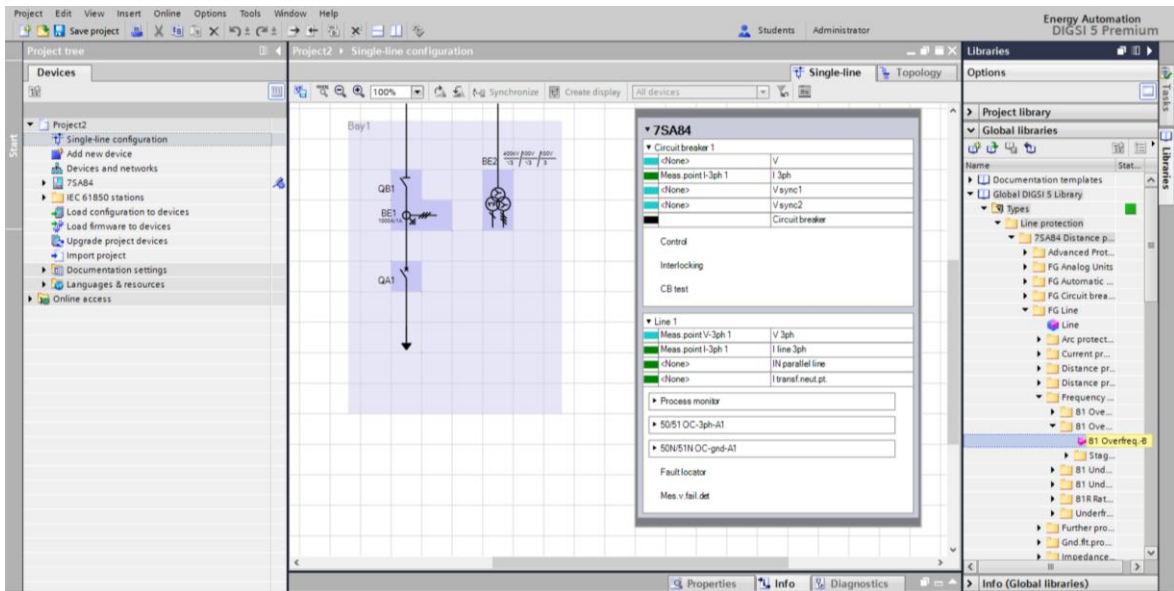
Project Edit View Insert Online Options Tools Window Help

Save project

Students Administrator

Energy Automation
DIGSI 5 Premium

Project tree

Devices

Start

Project2
Single-line configuration
Add new device
Devices and networks
7SA84
IEC 61850 stations
Load configuration to devices
Load firmware to devices
Upgrade project devices
Import project
Documentation settings
Languages & resources
Online access

Project2 ▸ Single-line configuration

Single-line Topology

100% Synchronize Create display All devices

Bay1

BE2

QB1

BE1

QA1

▾ 7SA84

▾ Circuit breaker 1

| | |
|---|---|
| <None> | V |
| Meas.point I-3ph 1 | I 3ph |
| <None> | Vsync1 |
| <None> | Vsync2 |
| | Circuit breaker |

Control

Interlocking

CB test

▾ Line 1

| | |
|---|---|
| Meas.point V-3ph 1 | V 3ph |
| Meas.point I-3ph 1 | I line 3ph |
| <None> | IN parallel line |
| <None> | I transf.neut.pt. |

▸ Process monitor

▸ 50/51 OC-3ph-A1

▸ 50N/51N OC-gnd-A1

Fault locator

Mes.v.fail.det

Properties Info Diagnostics

Libraries

Options

Project library

Global libraries

Name Stat...

Documentation templates
Global DIGSI 5 Library
Types
Line protection
7SA84 Distance p...
Advanced Prot...
FG Analog Units
FG Automatic ...
FG Circuit brea...
FG Line
Line
Arc protect...
Current pr...
Distance pr...
Distance pr...
Frequency ...
81 Ove...
81 Ove...
81 Overfreq.-B
Stag...
81 Und...
81 Und...
81R Rat...
Underfr...
Further pro...
Gnd.flt.pro...
Impedance...

Info (Global libraries)

Tasks

Libraries